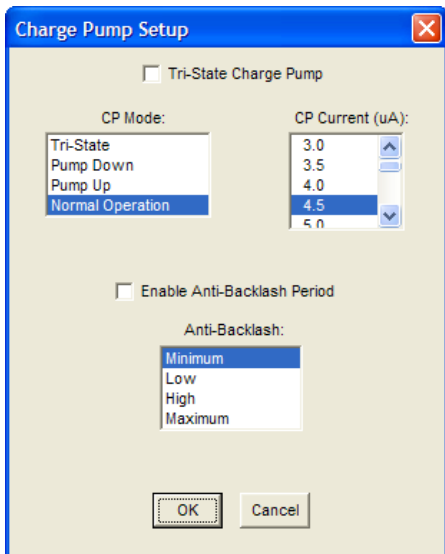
Charge Pump Setup

Tri-State Charge Pump

CP Mode:

Tri-State
Pump Down
Pump Up
Normal Operation

CP Current (uA):

3.0
3.5
4.0
4.5
5.0

Enable Anti-Backlash Period

Anti-Backlash:

Minimum
Low
High
Maximum

OK

Cancel